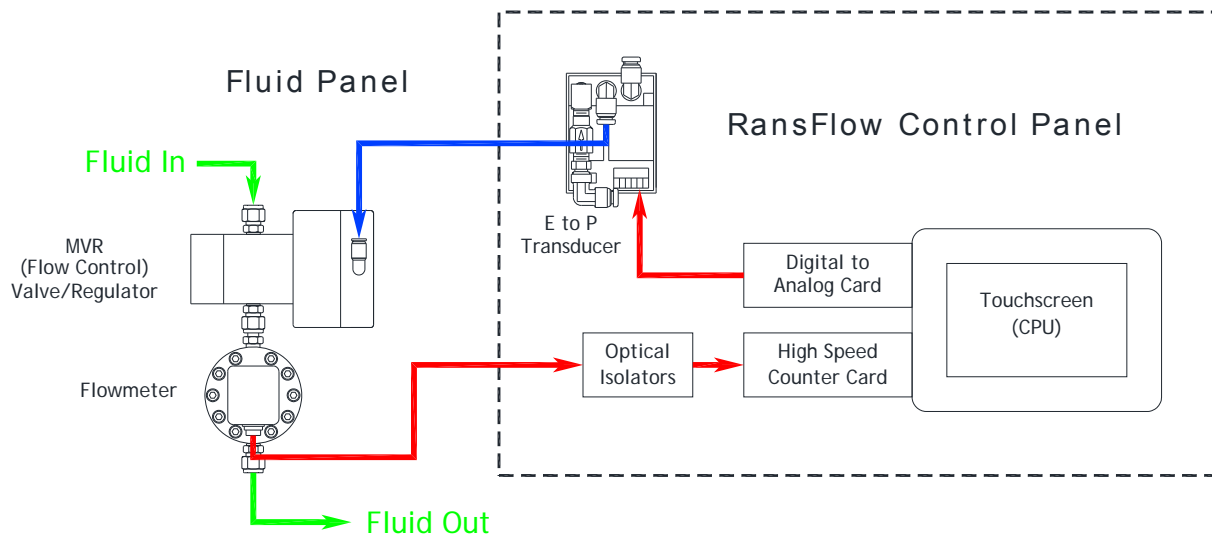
Fluid Panel

RansFlow Control Panel

Fluid In

MVR
(Flow Control)
Valve/Regulator

E to P
Transducer

Digital to
Analog Card

Touchscreen
(CPU)

Optical
Isolators

High Speed
Counter Card

Flowmeter

Fluid Out